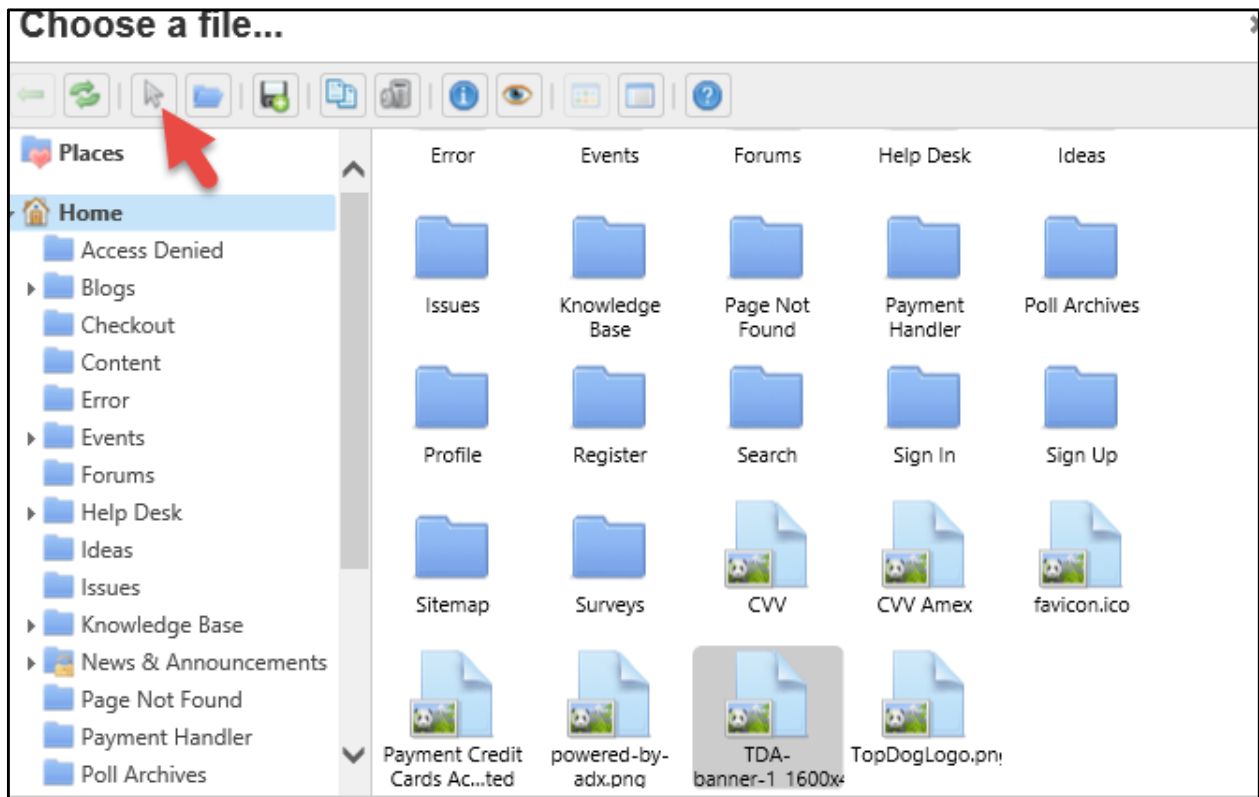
Choose a file...

Places

Home
Access Denied
Blogs
Checkout
Content
Error
Events
Forums
Help Desk
Ideas
Issues
Knowledge Base
News & Announcements
Page Not Found
Payment Handler
Poll Archives

Error
Events
Forums
Help Desk
Ideas
Issues
Knowledge Base
Page Not Found
Payment Handler
Poll Archives
Profile
Register
Search
Sign In
Sign Up
Sitemap
Surveys
CVV
CVV Amex
favicon.ico
Payment Credit Cards Ac...ted
powered-by-adx.png
TDA-banner-1 1600x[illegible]
TopDogLogo.pn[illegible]